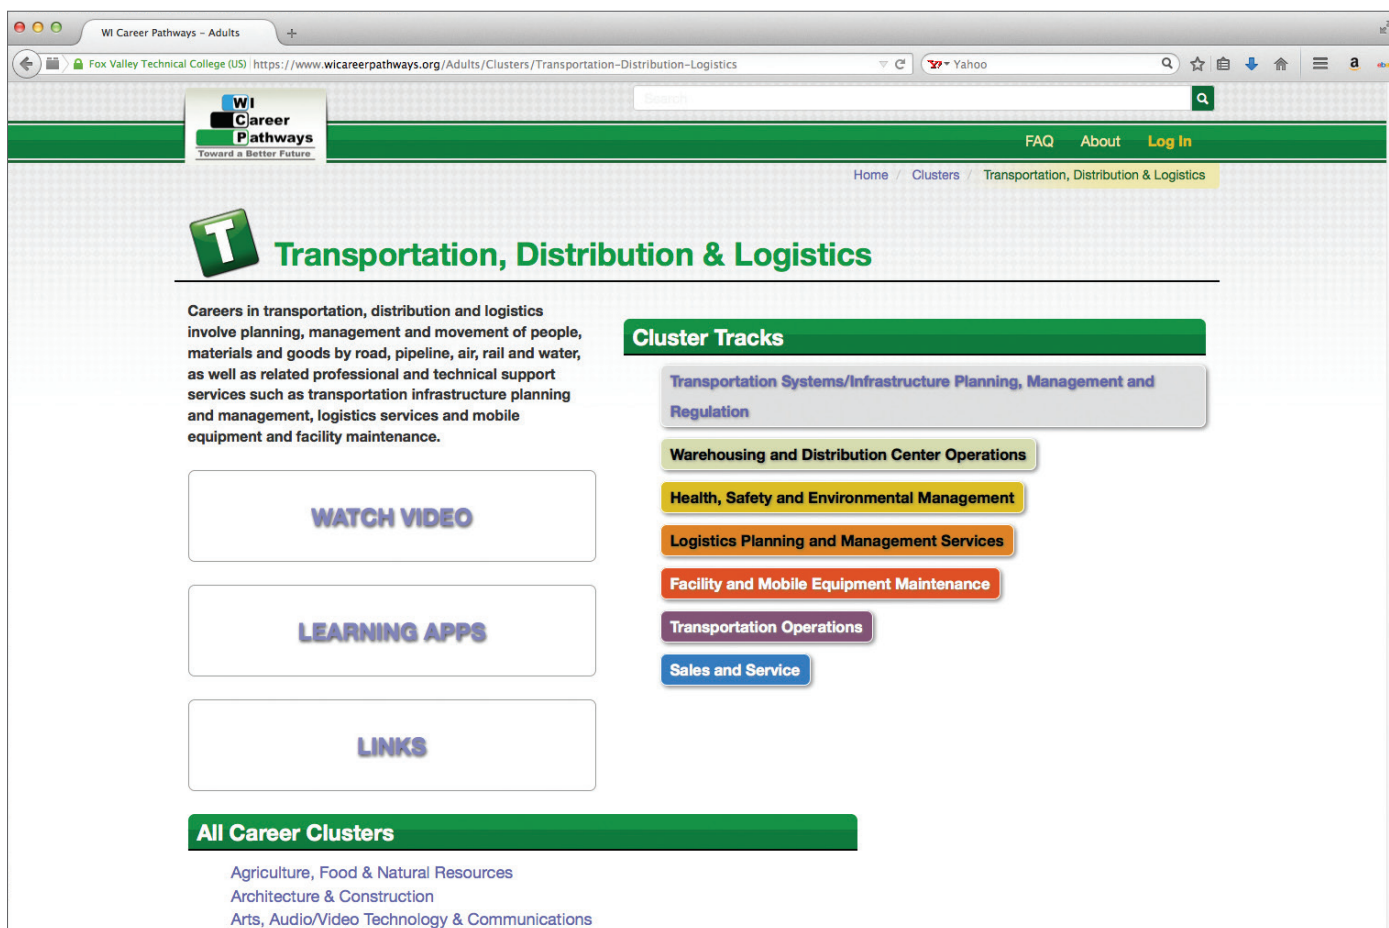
WI Career Pathways – Adults

Fox Valley Technical College (US) https://www.wicareerpathways.org/Adults/Clusters/Transportation-Distribution-Logistics

Yahoo

Search

WI Career Pathways
Toward a Better Future

FAQ About Log In

Home / Clusters / Transportation, Distribution & Logistics

T

Transportation, Distribution & Logistics

Careers in transportation, distribution and logistics involve planning, management and movement of people, materials and goods by road, pipeline, air, rail and water, as well as related professional and technical support services such as transportation infrastructure planning and management, logistics services and mobile equipment and facility maintenance.

WATCH VIDEO

LEARNING APPS

LINKS

Cluster Tracks

Transportation Systems/Infrastructure Planning, Management and Regulation

Warehousing and Distribution Center Operations

Health, Safety and Environmental Management

Logistics Planning and Management Services

Facility and Mobile Equipment Maintenance

Transportation Operations

Sales and Service

All Career Clusters

Agriculture, Food & Natural Resources
Architecture & Construction
Arts, Audio/Video Technology & Communications